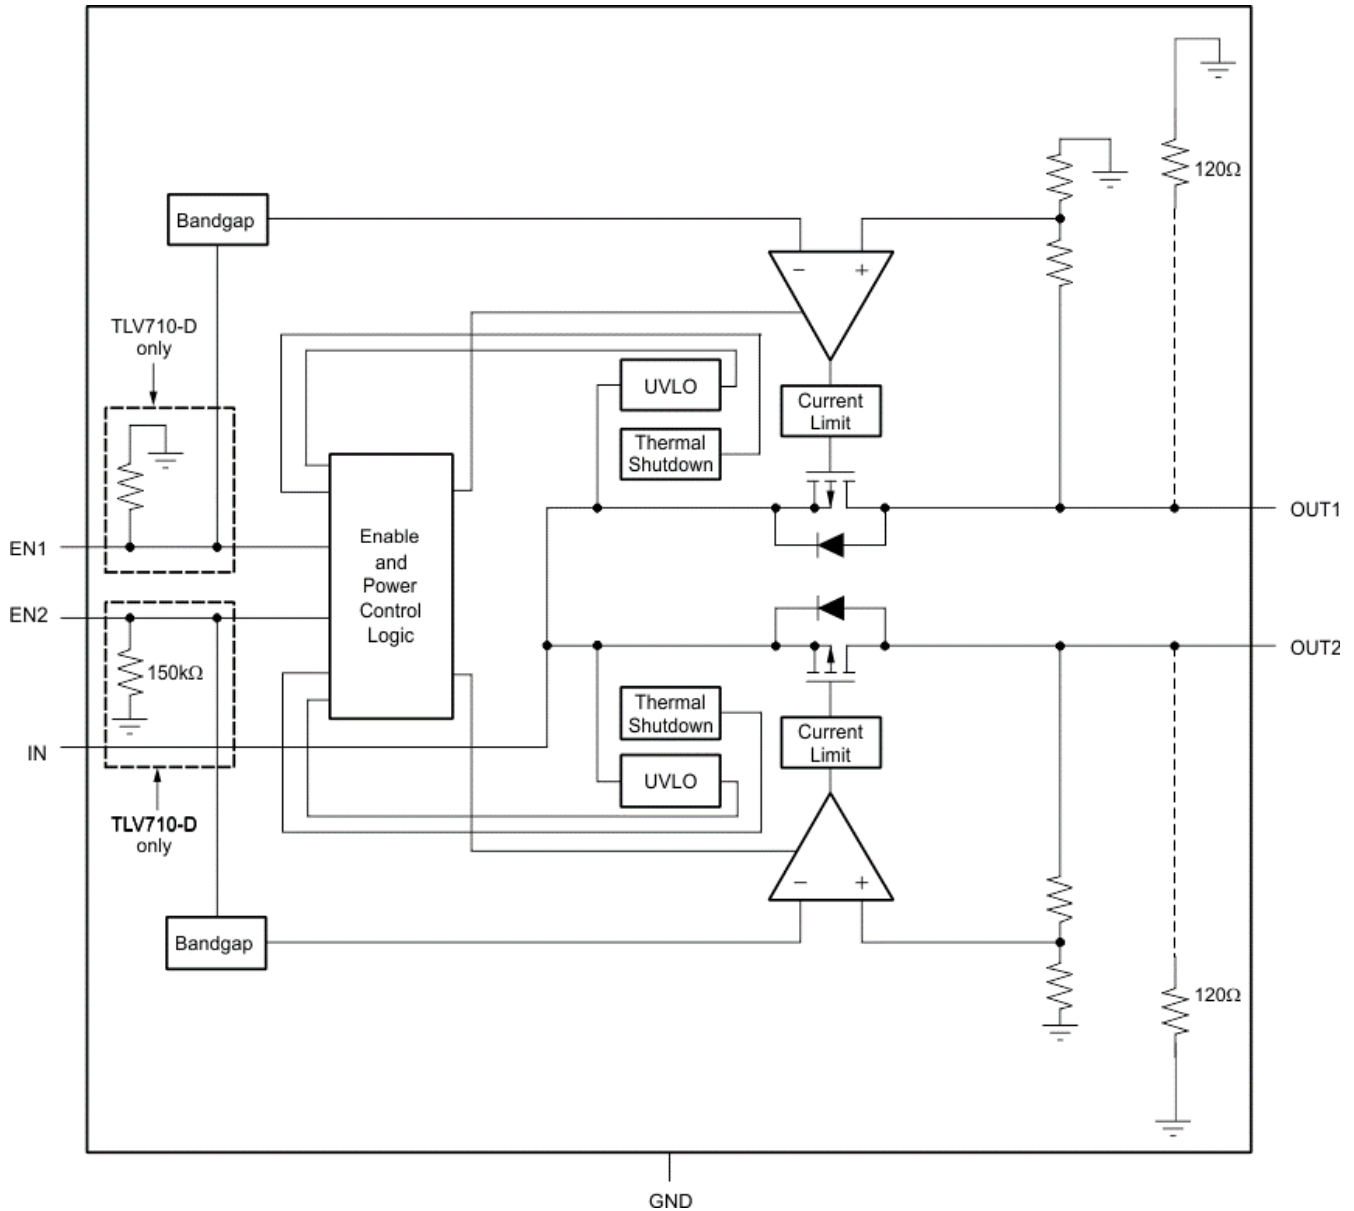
Bandgap

TLV710-D only

EN1

EN2

150kΩ

IN

TLV710-D only

Bandgap

Enable and Power Control Logic

UVLO

Thermal Shutdown

Thermal Shutdown

UVLO

−

+

Current Limit

Current Limit

−

+

120Ω

OUT1

OUT2

120Ω

GND